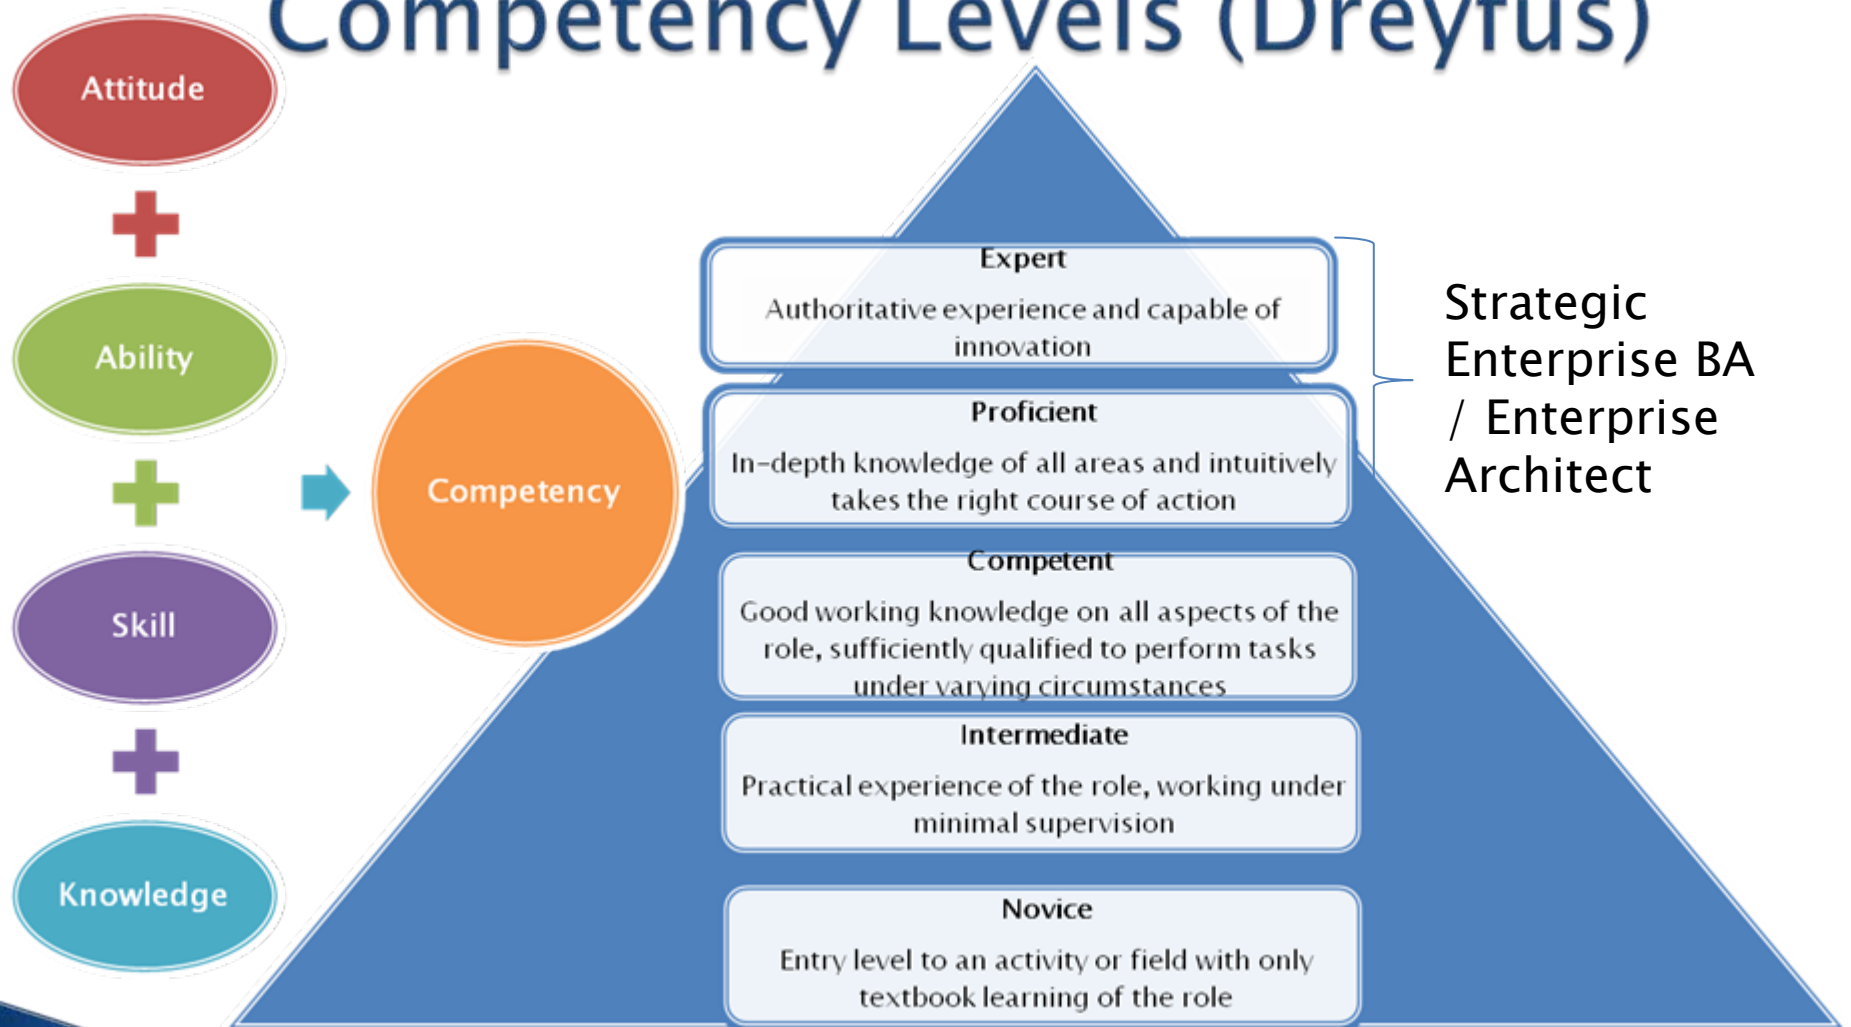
Competency Levels (Dreyfus)

Attitude

Ability

Skill

Knowledge

Competency

Expert

Authoritative experience and capable of innovation

Proficient

In-depth knowledge of all areas and intuitively takes the right course of action

Competent

Good working knowledge on all aspects of the role, sufficiently qualified to perform tasks under varying circumstances

Intermediate

Practical experience of the role, working under minimal supervision

Novice

Entry level to an activity or field with only textbook learning of the role

Strategic Enterprise BA / Enterprise Architect